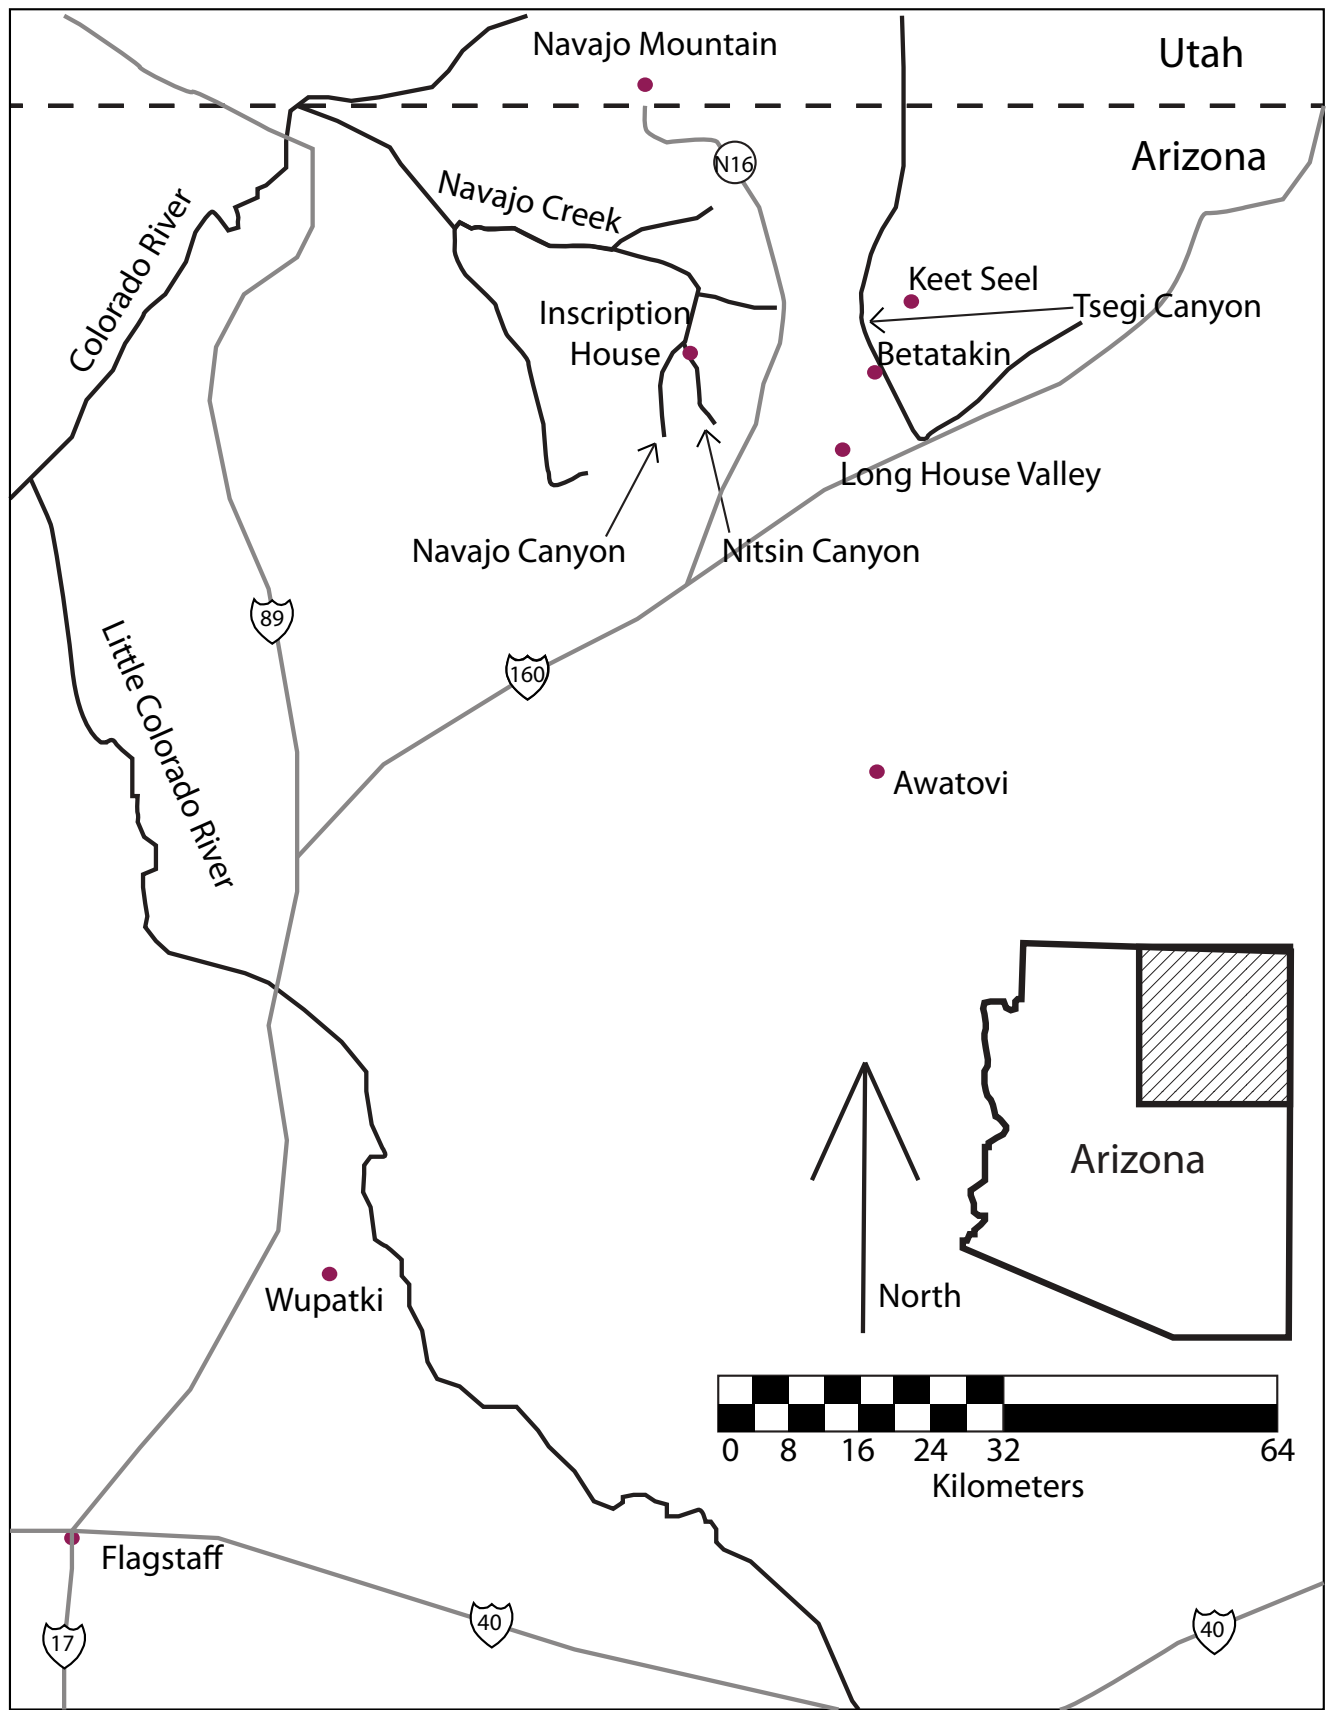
Navajo Mountain

Utah

Arizona

N16

Navajo Creek

Colorado River

Keet Seel

Tsegi Canyon

Inscription House

Betatakin

Long House Valley

Navajo Canyon

Nitsin Canyon

89

160

Little Colorado River

Awatovi

Arizona

North

Wupatki

0 8 16 24 32 64
Kilometers

Flagstaff

17

40

40